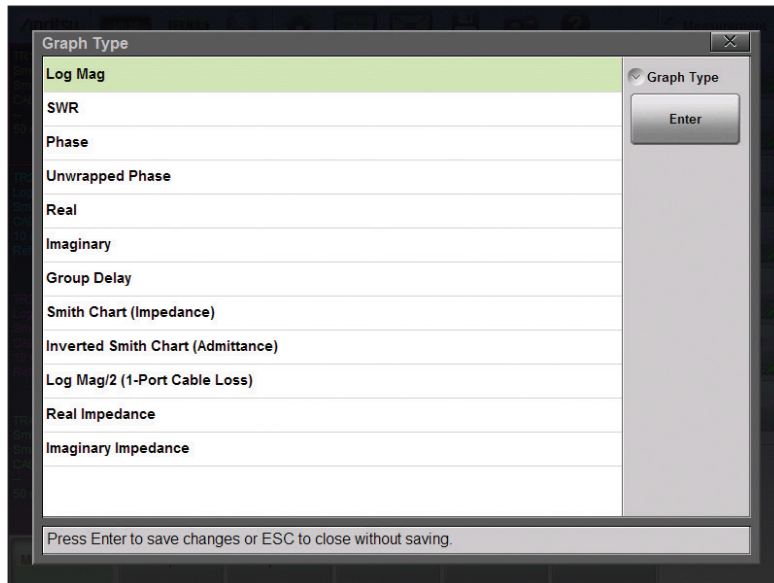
Graph Type

Log Mag
SWR
Phase
Unwrapped Phase
Real
Imaginary
Group Delay
Smith Chart (Impedance)
Inverted Smith Chart (Admittance)
Log Mag/2 (1-Port Cable Loss)
Real Impedance
Imaginary Impedance

Graph Type
Enter

Press Enter to save changes or ESC to close without saving.